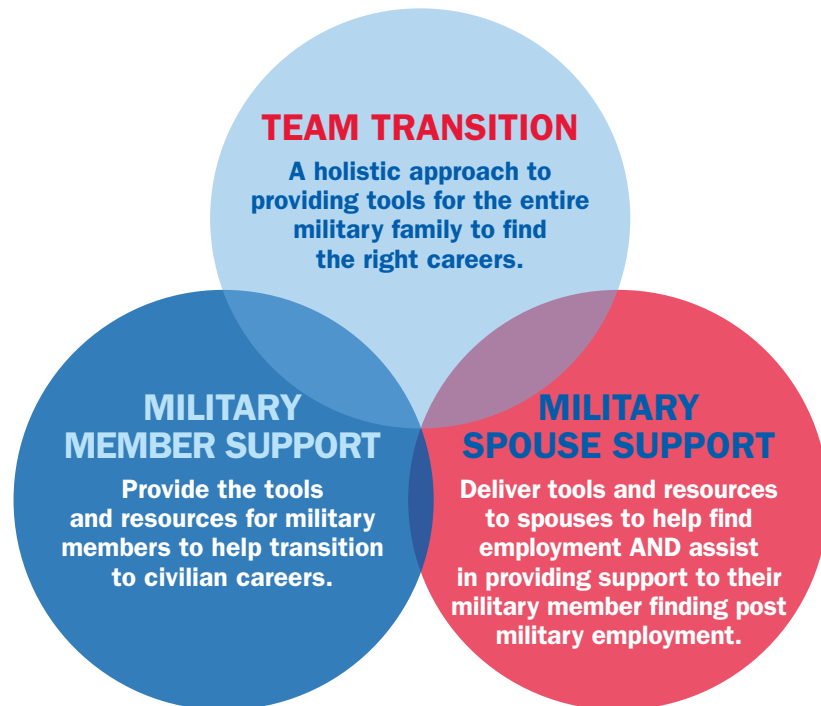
TEAM TRANSITION

A holistic approach to providing tools for the entire military family to find the right careers.

MILITARY MEMBER SUPPORT

Provide the tools and resources for military members to help transition to civilian careers.

MILITARY SPOUSE SUPPORT

Deliver tools and resources to spouses to help find employment AND assist in providing support to their military member finding post military employment.